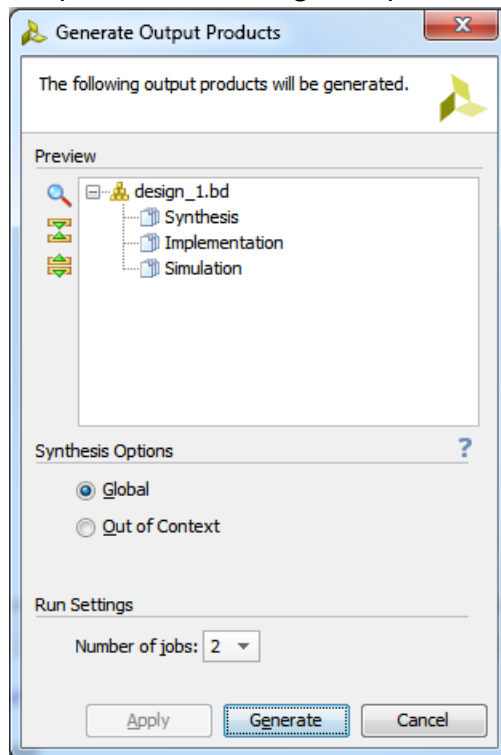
Generate Output Products

The following output products will be generated.

Preview

design_1.bd
Synthesis
Implementation
Simulation

Synthesis Options

?

Global

Out of Context

Run Settings

Number of jobs: 2

Apply

Generate

Cancel